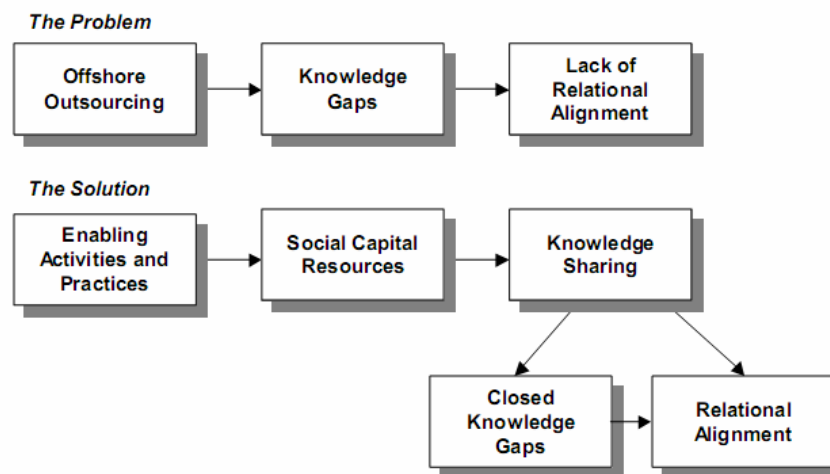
The Problem

Offshore Outsourcing

Knowledge Gaps

Lack of Relational Alignment

The Solution

Enabling Activities and Practices

Social Capital Resources

Knowledge Sharing

Closed Knowledge Gaps

Relational Alignment